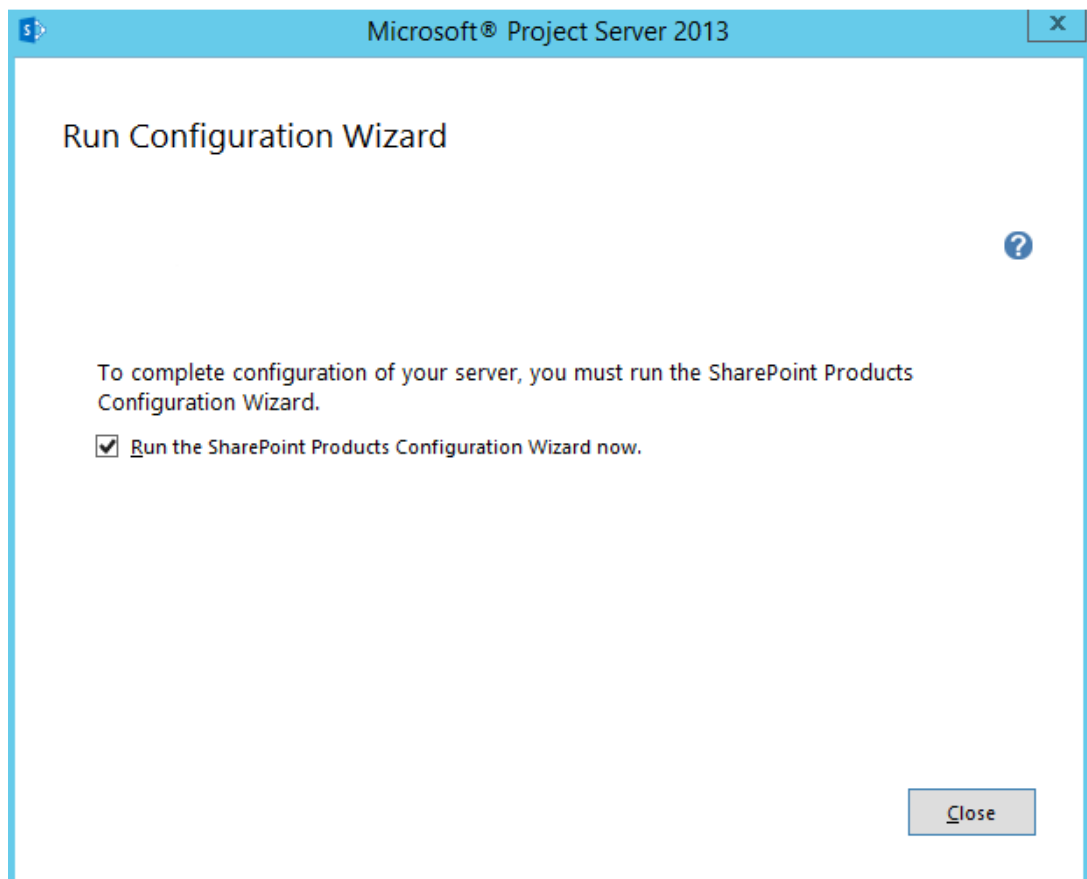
Microsoft® Project Server 2013

X

Run Configuration Wizard

To complete configuration of your server, you must run the SharePoint Products Configuration Wizard.

Run the SharePoint Products Configuration Wizard now.

Close